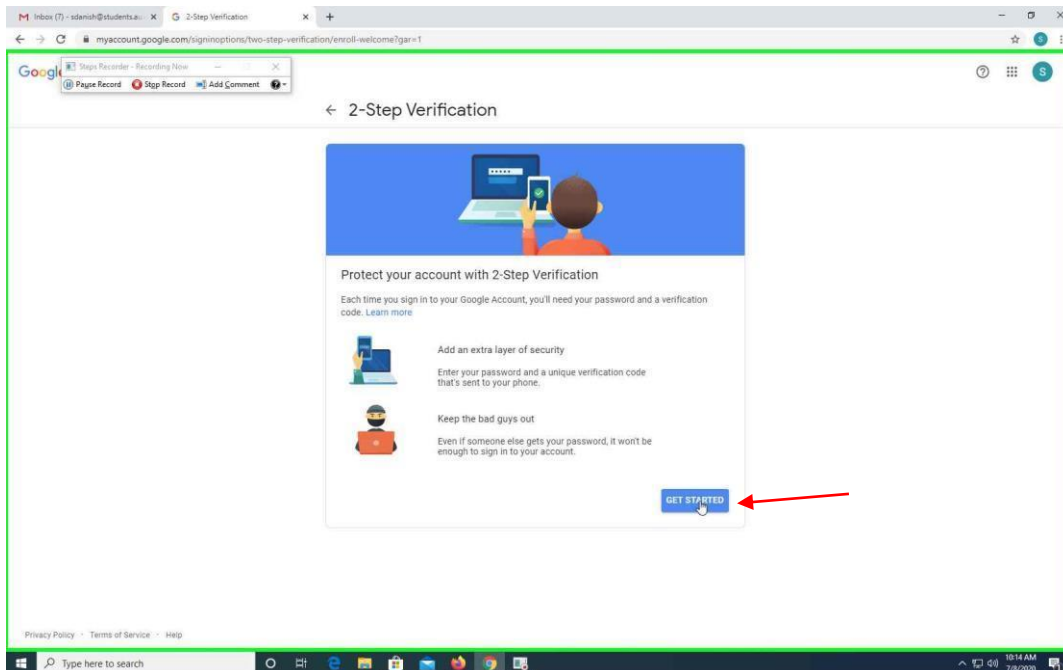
M Inbox (7) - sdanish@students.a... ×   G 2-Step Verification ×   +

myaccount.google.com/signinoptions/two-step-verification/enroll-welcome?gar=1

Steps Recorder - Recording Now

Pause Record   Stop Record   Add Comment

Googl

S

← 2-Step Verification

Protect your account with 2-Step Verification

Each time you sign in to your Google Account, you'll need your password and a verification code. Learn more

Add an extra layer of security

Enter your password and a unique verification code that's sent to your phone.

Keep the bad guys out

Even if someone else gets your password, it won't be enough to sign in to your account.

GET STARTED

Privacy Policy · Terms of Service · Help

Type here to search

10:14 AM
7/8/2020